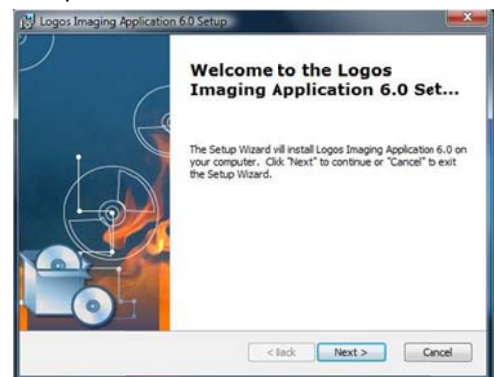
Logos Imaging Application 6.0 Setup

Welcome to the Logos Imaging Application 6.0 Set...

The Setup Wizard will install Logos Imaging Application 6.0 on your computer. Click "Next" to continue or "Cancel" to exit the Setup Wizard.

< Back
Next >
Cancel